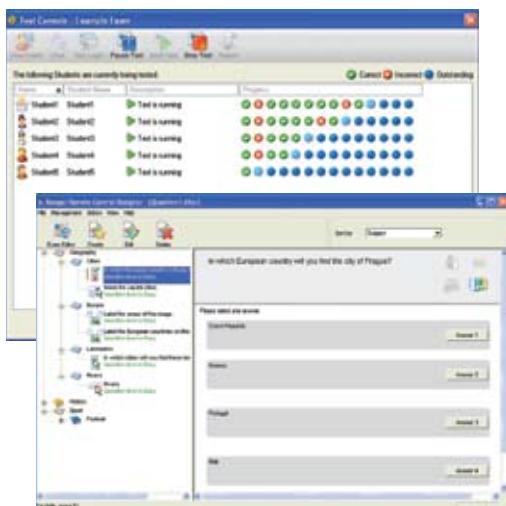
Test Console - Example Exam

Pause Test Stop Test

The following Students are currently being tested:

Correct Incorrect Outstanding

| Name | Student Name | Description | Progress |
|---|---|---|---|
| Student1 | Student1 | Test is running | |
| Student2 | Student2 | Test is running | |
| Student3 | Student3 | Test is running | |
| Student4 | Student4 | Test is running | |
| Student5 | Student5 | Test is running | |

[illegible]

File Management Action View Help

Exam Editor Create Edit Delete

Sort by Subject

Geography
Cities
Europe
Landmarks
Rivers
History
Sport
Football

In which European country will you find the city of Prague?

Please select one answer:

Czech Republic Answer 1

Greece Answer 2

Portugal Answer 3

Italy Answer 4